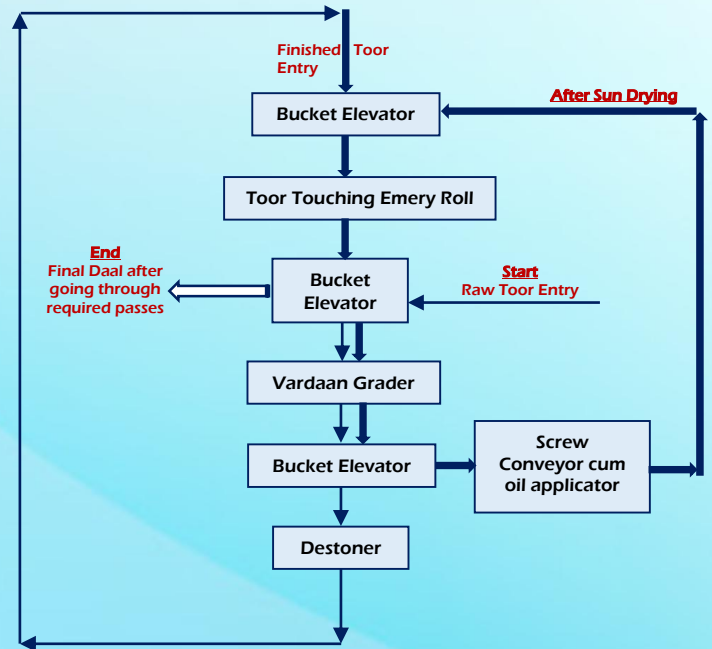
Finished Toor Entry

Bucket Elevator

After Sun Drying

Toor Touching Emery Roll

End
Final Daal after going through required passes

Bucket Elevator

Start
Raw Toor Entry

Vardaan Grader

Bucket Elevator

Screw Conveyor cum oil applicator

Destoner